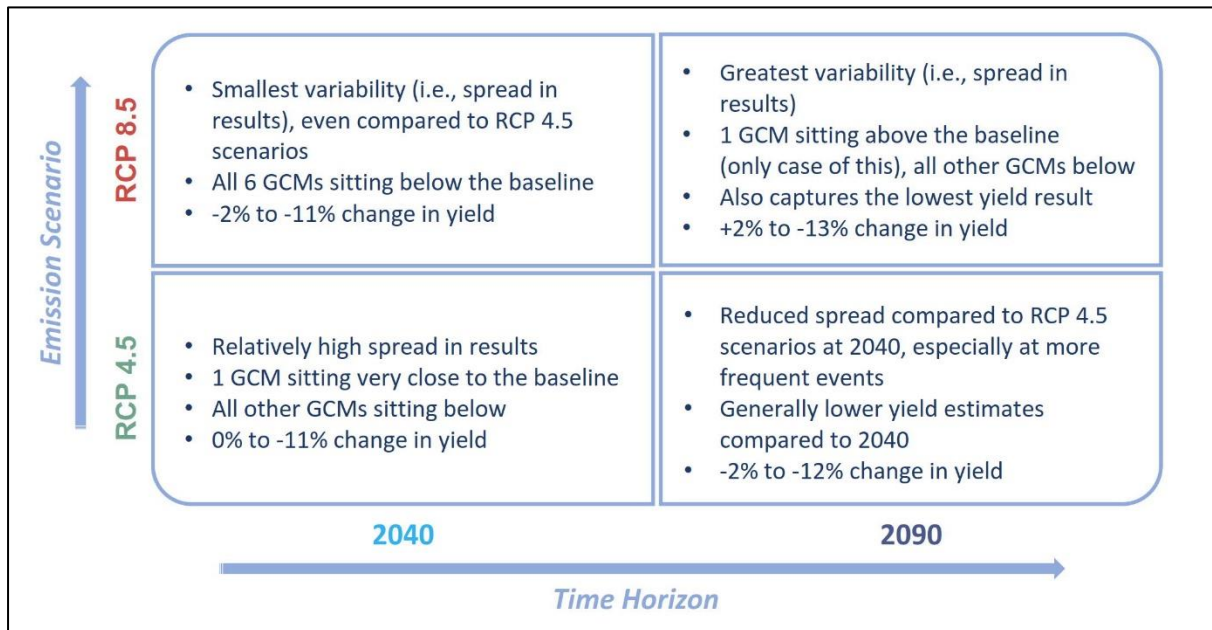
Emission Scenario

RCP 8.5

- Smallest variability (i.e., spread in results), even compared to RCP 4.5 scenarios
- All 6 GCMs sitting below the baseline
- -2% to -11% change in yield

- Greatest variability (i.e., spread in results)
- 1 GCM sitting above the baseline (only case of this), all other GCMs below
- Also captures the lowest yield result
- +2% to -13% change in yield

RCP 4.5

- Relatively high spread in results
- 1 GCM sitting very close to the baseline
- All other GCMs sitting below
- 0% to -11% change in yield

- Reduced spread compared to RCP 4.5 scenarios at 2040, especially at more frequent events
- Generally lower yield estimates compared to 2040
- -2% to -12% change in yield

2040

2090

Time Horizon